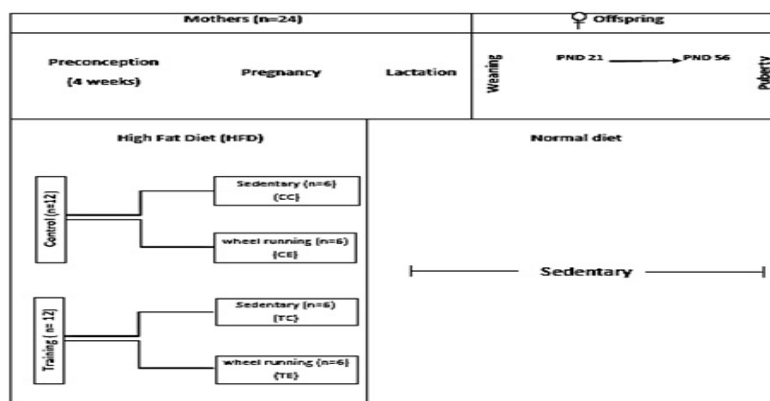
Mothers (n=24)

♀ Offspring

Preconception (4 weeks)

Pregnancy

Lactation

Weaning

PND 21

PND 56

Puberty

High Fat Diet (HFD)

Normal diet

Control (n=12)

Sedentary (n=6) (CC)

wheel running (n=6) (CE)

Sedentary

Training (n= 12)

Sedentary (n=6) (TC)

wheel running (n=6) (TE)